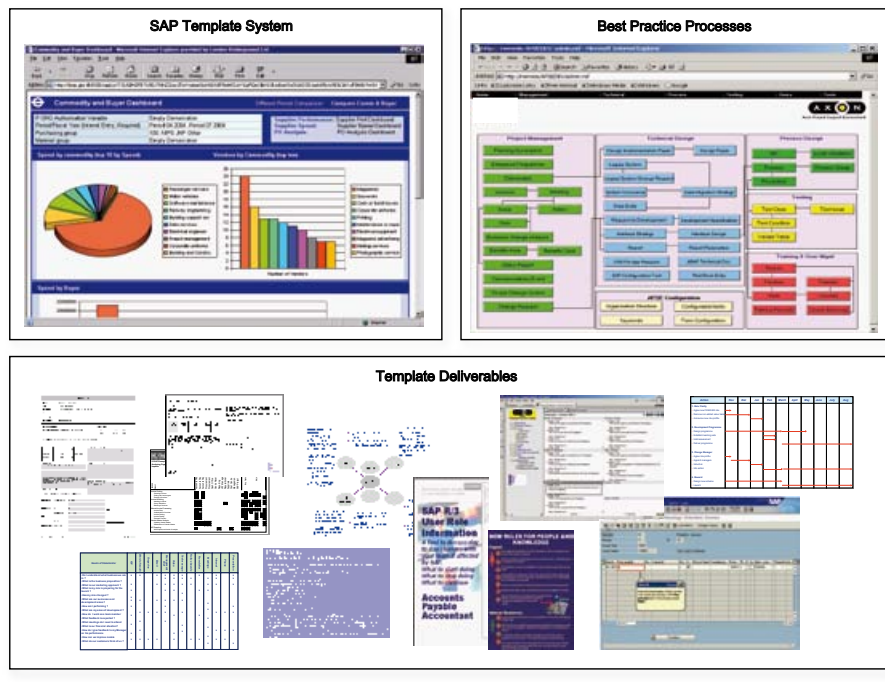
SAP Template System

Commodity and Buyer Dashboard

Best Practice Processes

AXON

Project Management

Technical Design

Process Design

Testing

Training & User Mgmt

Template Deliverables

SAP R/3 User Role Information

Accounts Payable Accountant